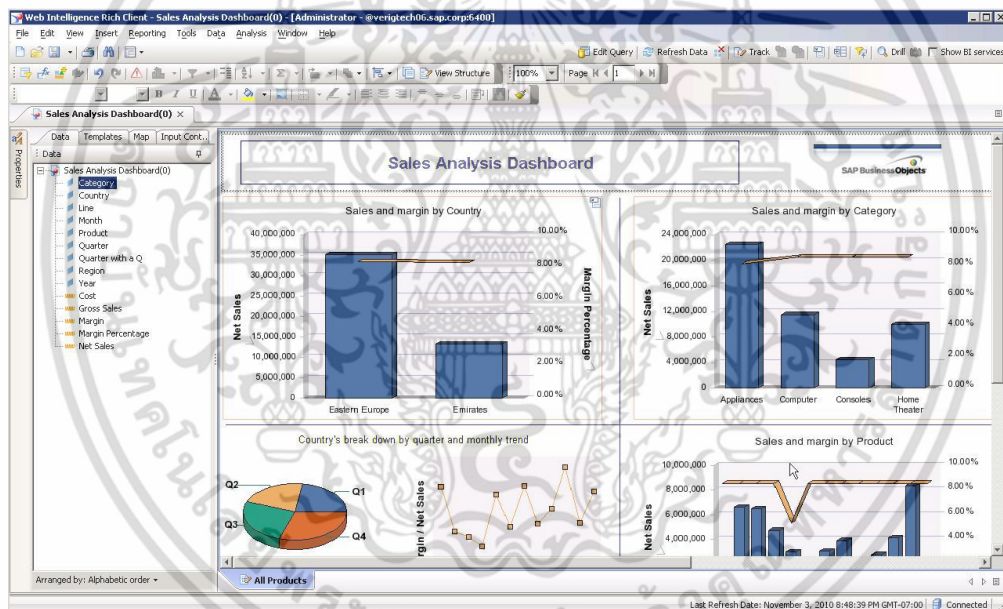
Web Intelligence Rich Client - Sales Analysis Dashboard(0) - [Administrator - @verigtech06.sap.corp:6400]

File Edit View Insert Reporting Tools Data Analysis Window Help

Edit Query | Refresh Data | Track | Drill | Show BI services

View Structure | 100% | Page 1

Sales Analysis Dashboard(0)

Properties

Data | Templates | Map | Input Cont...

Data

Sales Analysis Dashboard(0)
Category
Country
Line
Month
Product
Quarter
Quarter with a Q
Region
Year
Cost
Gross Sales
Margin
Margin Percentage
Net Sales

Arranged by: Alphabetic order

Sales Analysis Dashboard

SAP BusinessObjects

Sales and margin by Country

40,000,000
35,000,000
30,000,000
25,000,000
20,000,000
15,000,000
10,000,000
5,000,000
0

Net Sales

Eastern Europe
Emirates

10.00%
8.00%
6.00%
4.00%
2.00%
0.00%

Margin Percentage

Sales and margin by Category

24,000,000
20,000,000
16,000,000
12,000,000
8,000,000
4,000,000
0

Net Sales

Appliances
Computer
Consoles
Home Theater

10.00%
8.00%
6.00%
4.00%
2.00%
0.00%

Country's break down by quarter and monthly trend

Q2
Q1
Q3
Q4

rgin / Net Sales

Sales and margin by Product

10,000,000
8,000,000
6,000,000
4,000,000

Net Sales

10.00%
8.00%
6.00%
4.00%

All Products

Last Refresh Date: November 3, 2010 8:48:39 PM GMT-07:00 | Connected